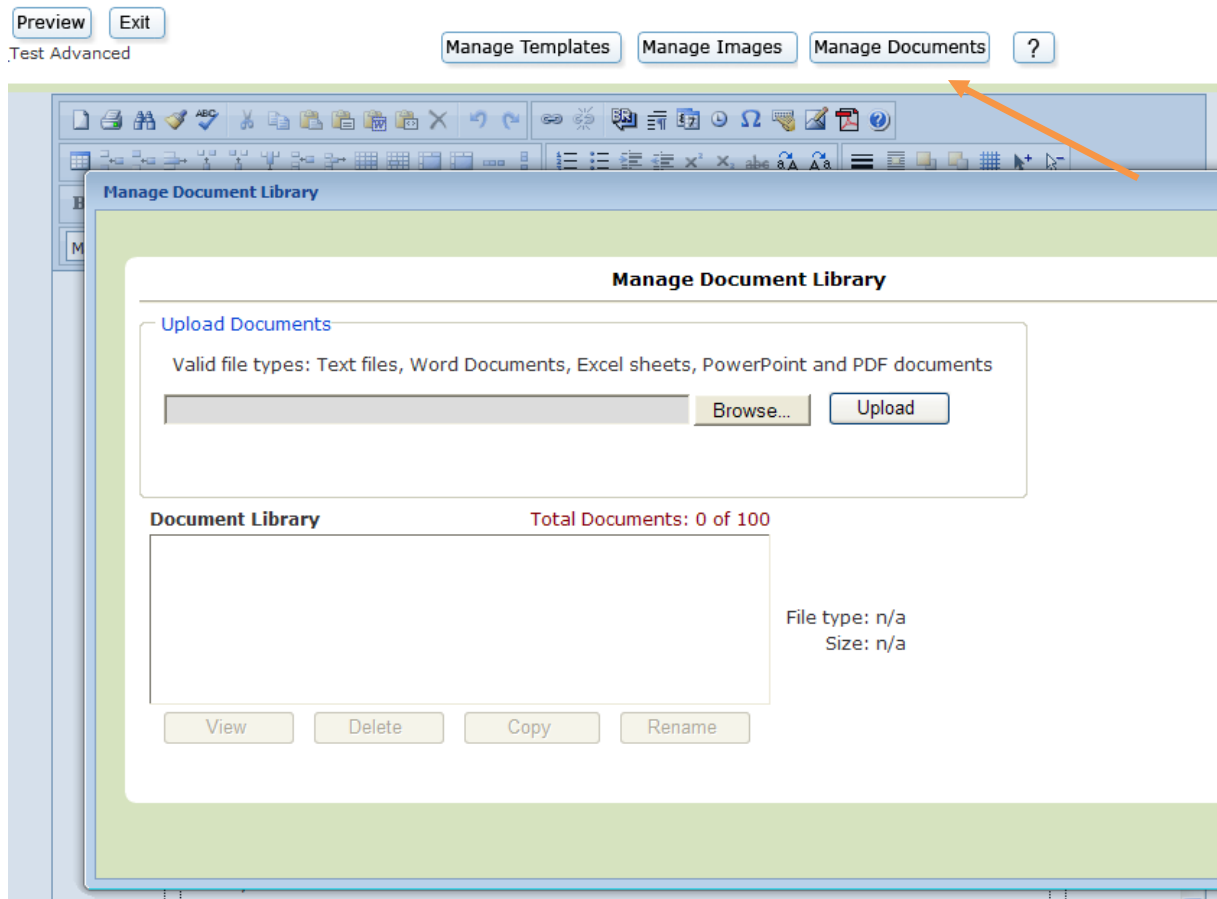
Preview Exit
Test Advanced

Manage Templates Manage Images Manage Documents ?

Manage Document Library

Manage Document Library

Upload Documents

Valid file types: Text files, Word Documents, Excel sheets, PowerPoint and PDF documents

Browse... Upload

Document Library Total Documents: 0 of 100

File type: n/a
Size: n/a

View Delete Copy Rename